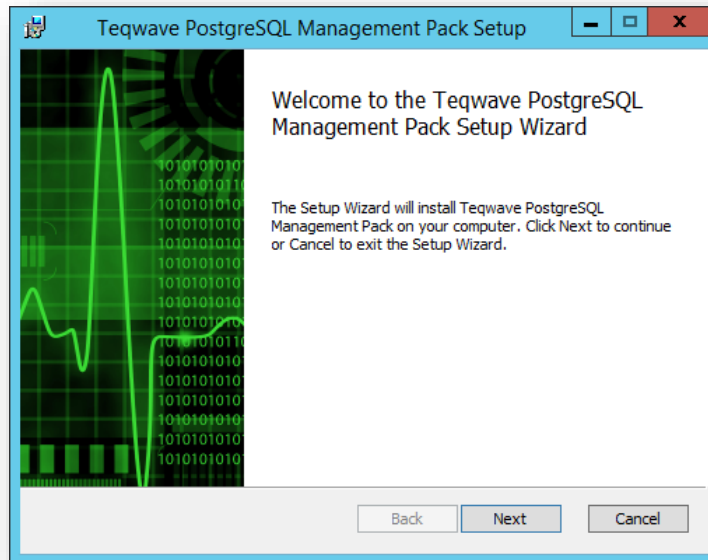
Teqwave PostgreSQL Management Pack Setup

Welcome to the Teqwave PostgreSQL Management Pack Setup Wizard

The Setup Wizard will install Teqwave PostgreSQL Management Pack on your computer. Click Next to continue or Cancel to exit the Setup Wizard.

Back Next Cancel